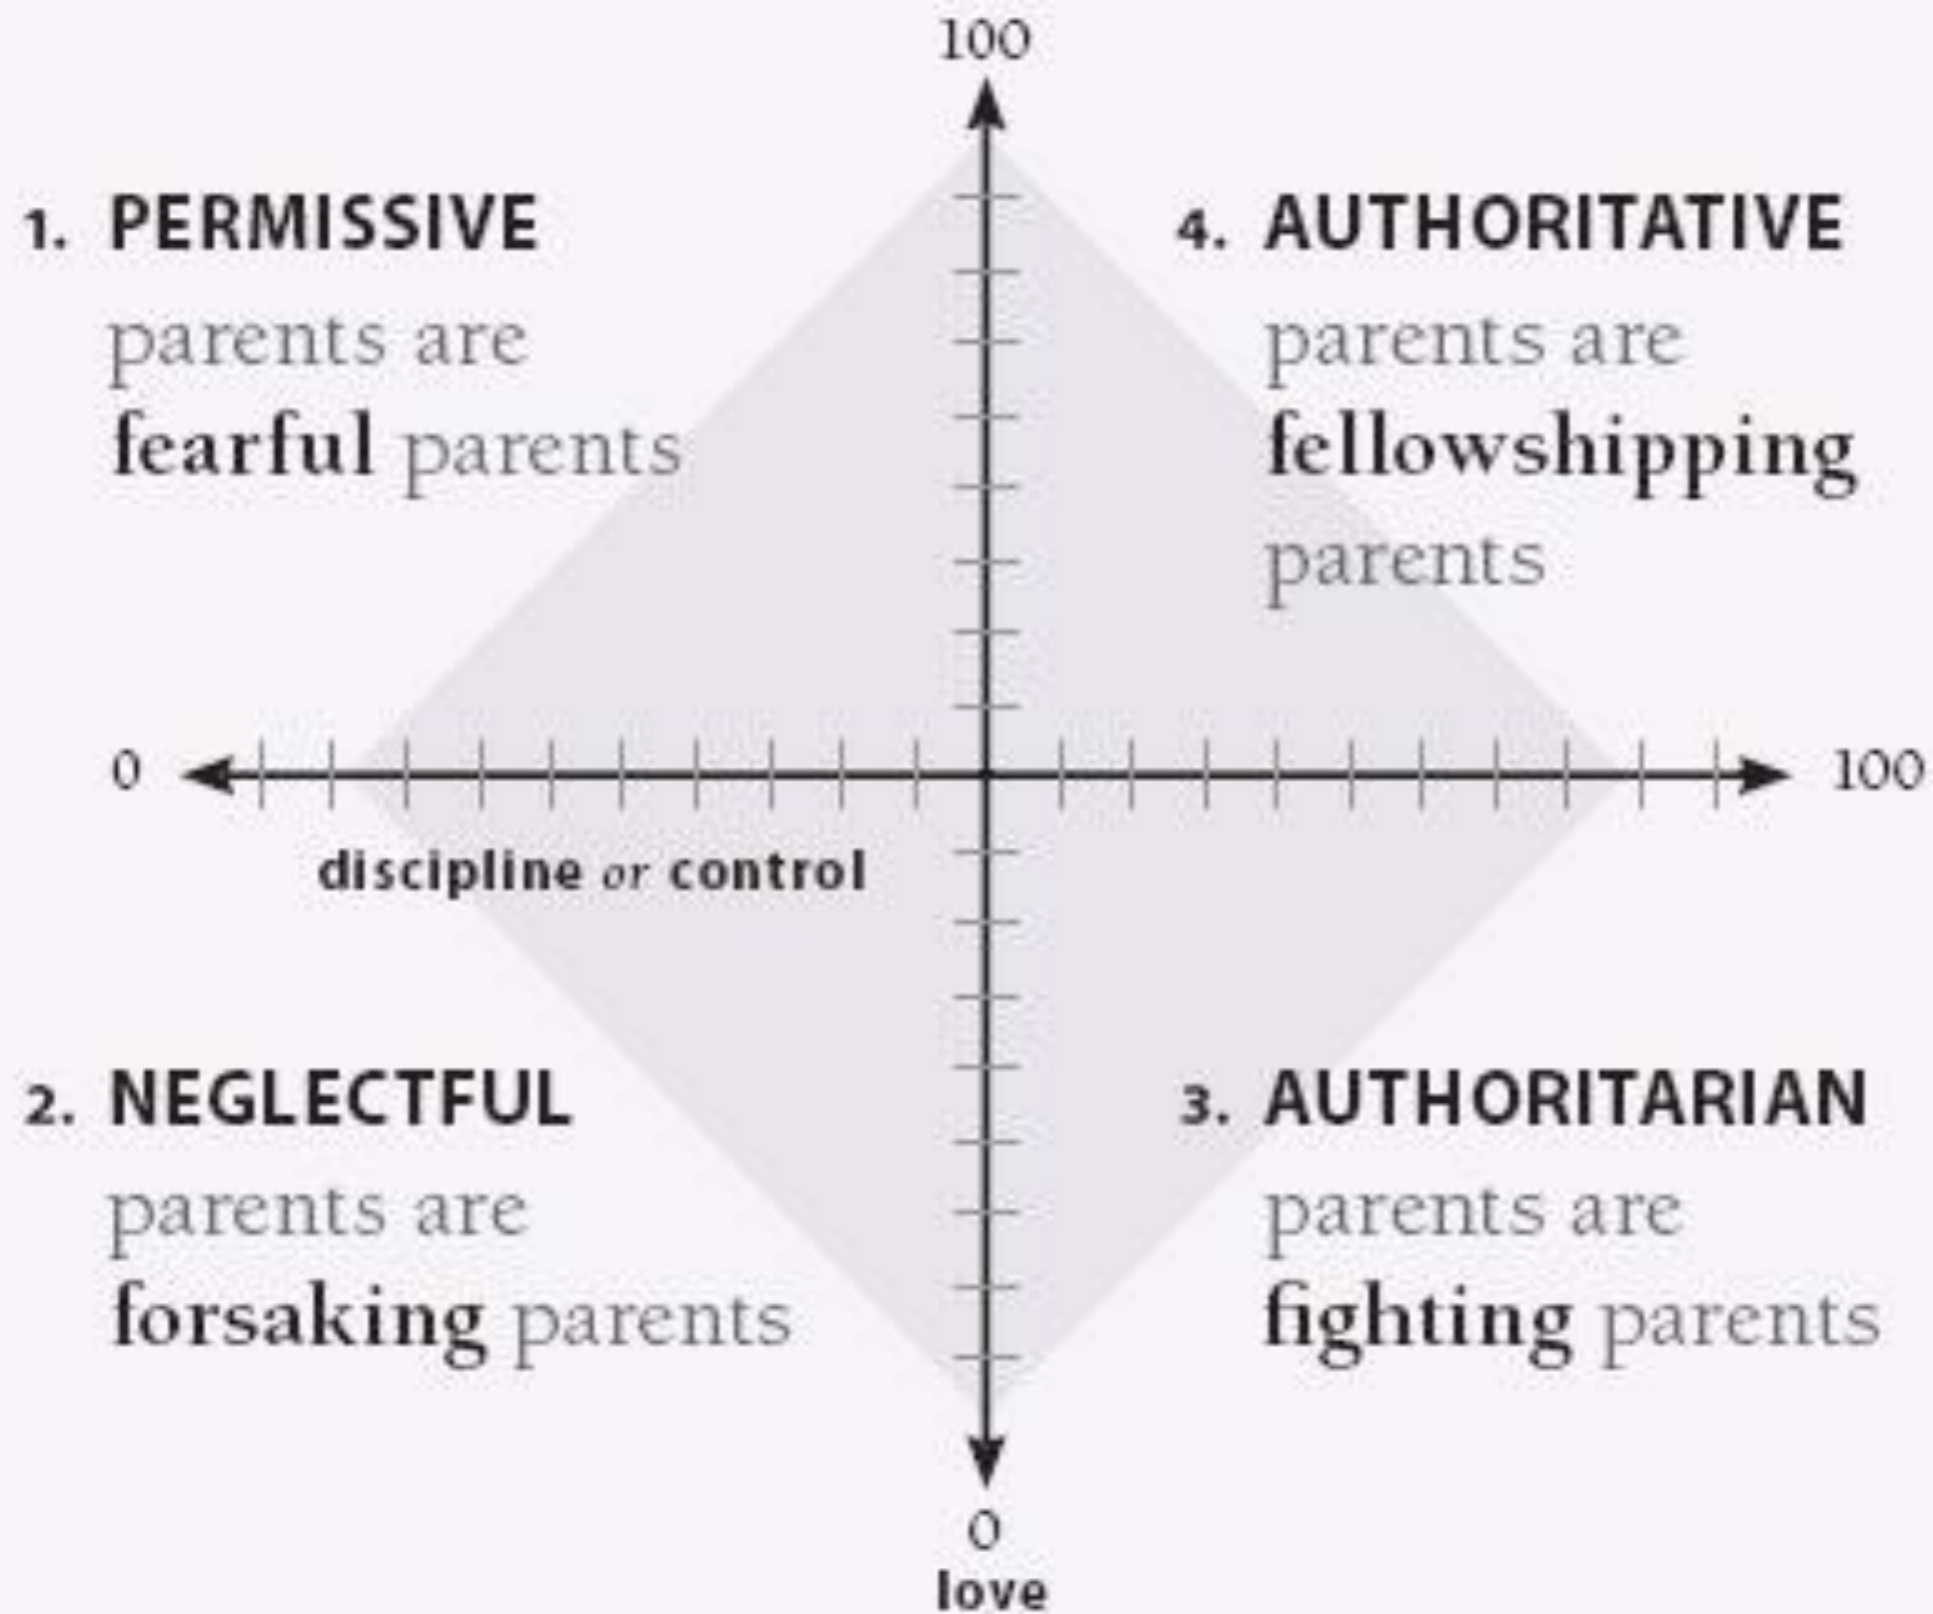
100

1. PERMISSIVE
parents are
fearful parents

4. AUTHORITATIVE
parents are
fellowshipping
parents

0

100

discipline or control

2. NEGLECTFUL
parents are
forsaking parents

3. AUTHORITARIAN
parents are
fighting parents

0
love